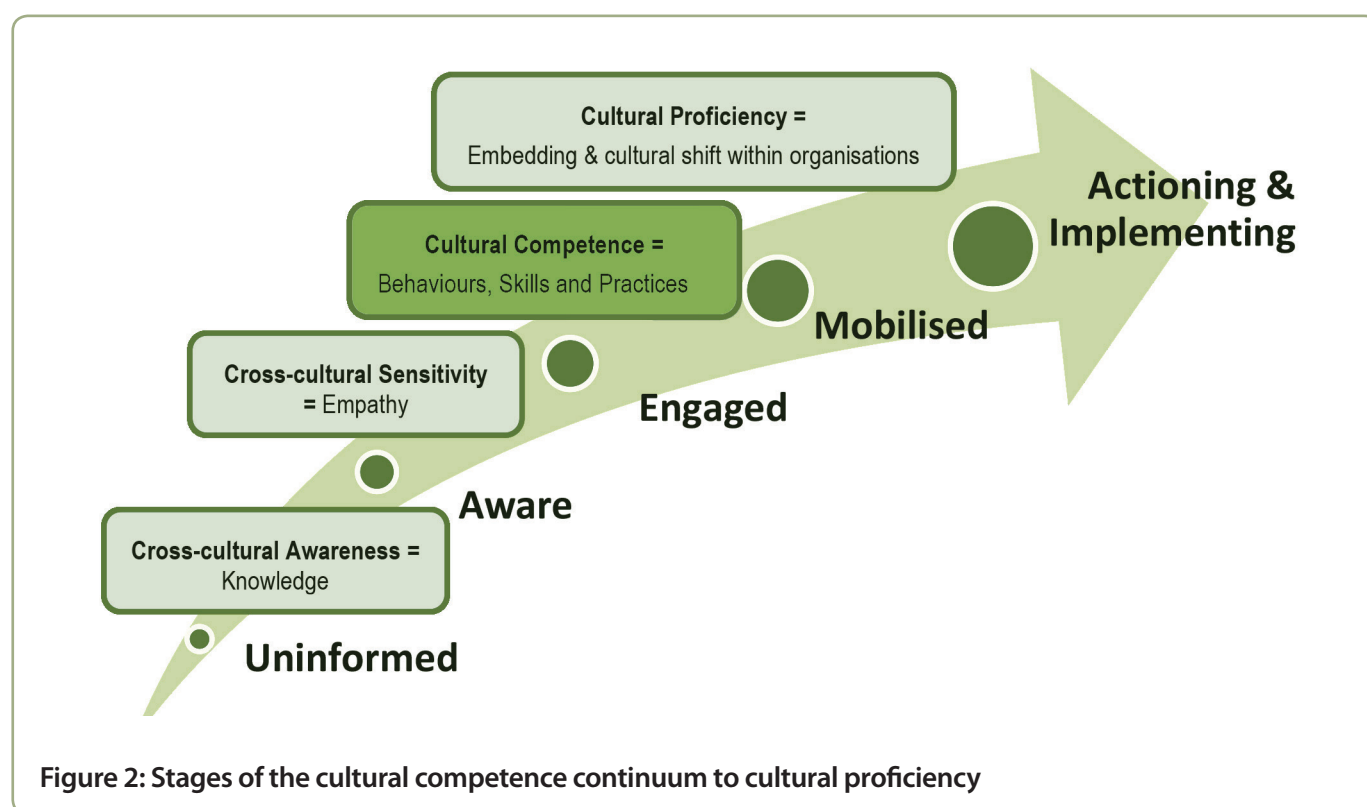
Cultural Proficiency =
Embedding & cultural shift within organisations

Actioning & Implementing

Cultural Competence =
Behaviours, Skills and Practices

Mobilised

Cross-cultural Sensitivity = Empathy

Engaged

Aware

Cross-cultural Awareness = Knowledge

Uninformed

Figure 2: Stages of the cultural competence continuum to cultural proficiency